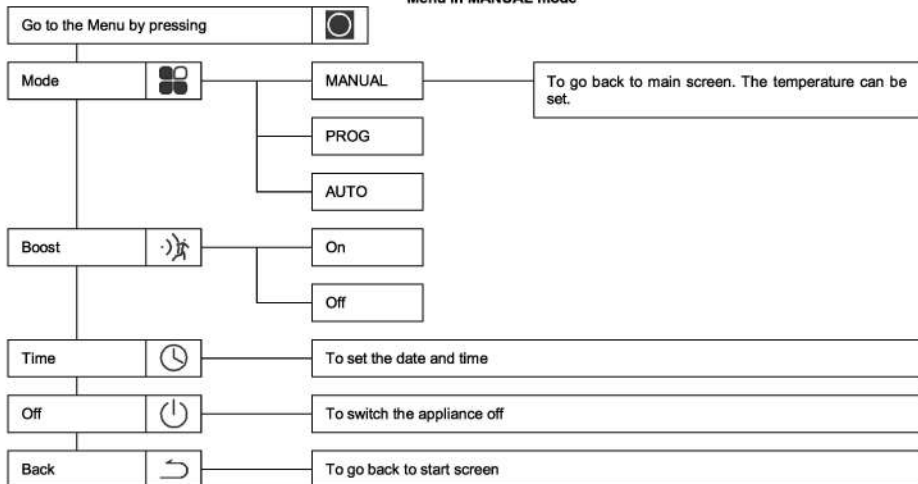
Menu in MANUAL mode

Go to the Menu by pressing

Mode

MANUAL

To go back to main screen. The temperature can be set.

PROG

AUTO

Boost

On

Off

Time

To set the date and time

Off

To switch the appliance off

Back

To go back to start screen